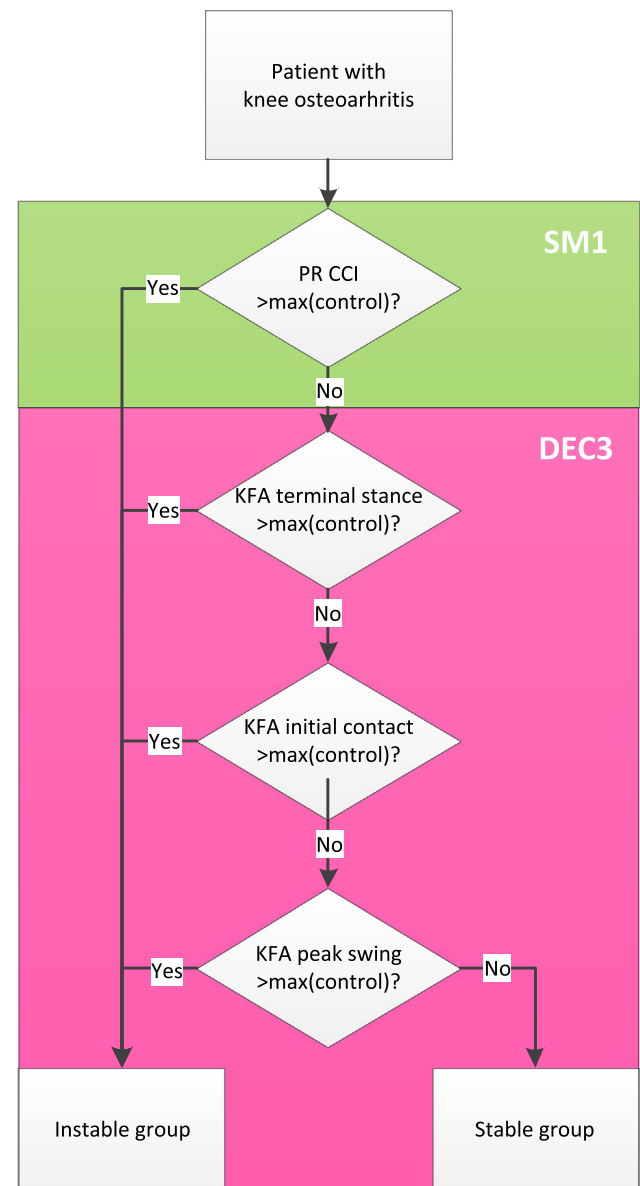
Patient with knee osteoarhritis

SM1

Yes

PR CCI >max(control)?

No

DEC3

Yes

KFA terminal stance >max(control)?

No

Yes

KFA initial contact >max(control)?

No

Yes

KFA peak swing >max(control)?

No

Instable group

Stable group